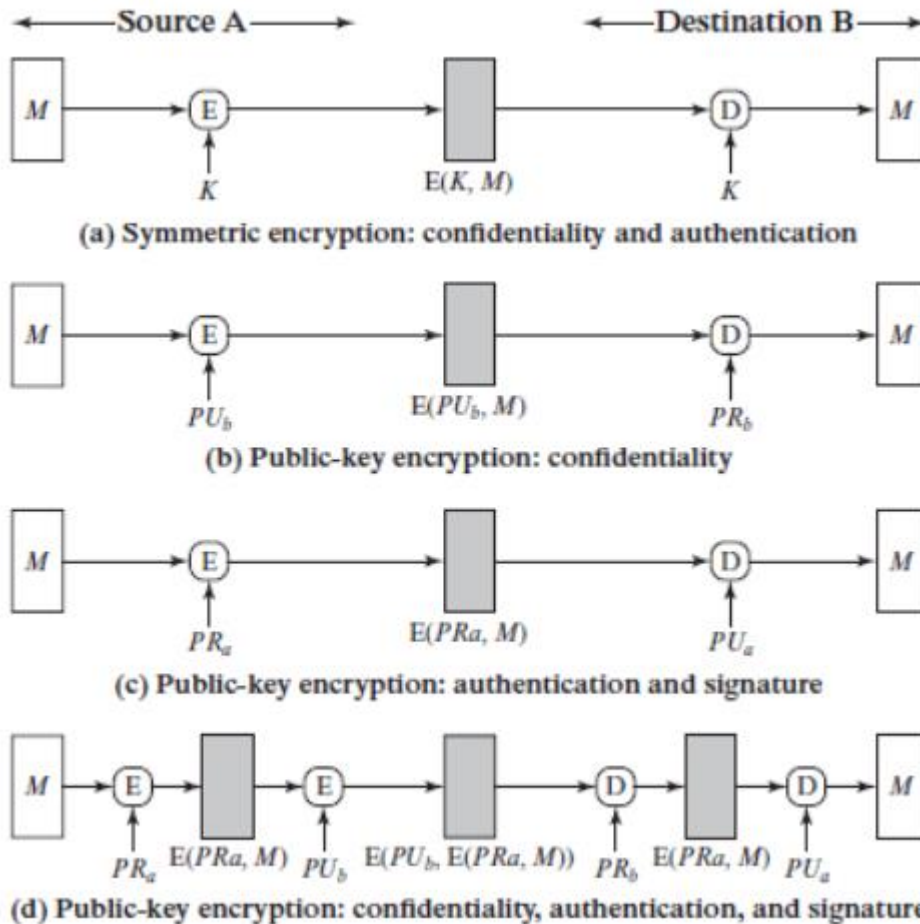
Source A

Destination B

M

E

K

E(K, M)

D

K

M

(a) Symmetric encryption: confidentiality and authentication

M

E

$PU_b$

E($PU_b$, M)

D

$PR_b$

M

(b) Public-key encryption: confidentiality

M

E

$PR_a$

E(PRa, M)

D

$PU_a$

M

(c) Public-key encryption: authentication and signature

M

E

$PR_a$

E(PRa, M)

E

$PU_b$

E($PU_b$, E(PRa, M))

D

$PR_b$

E(PRa, M)

D

$PU_a$

M

(d) Public-key encryption: confidentiality, authentication, and signature